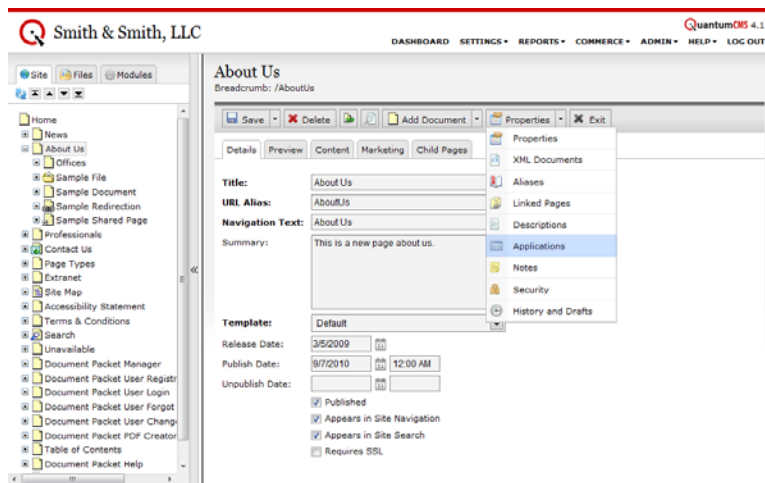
Smith & Smith, LLC

QuantumCMS 4.1

DASHBOARD SETTINGS ▾ REPORTS ▾ COMMERCE ▾ ADMIN ▾ HELP ▾ LOG OUT

Site Files Modules

Home
News
About Us
Offices
Sample File
Sample Document
Sample Redirection
Sample Shared Page
Professionals
Contact Us
Page Types
Extranet
Site Map
Accessibility Statement
Terms & Conditions
Search
Unavailable
Document Packet Manager
Document Packet User Registr
Document Packet User Login
Document Packet User Forgot
Document Packet User Chang
Document Packet PDF Creator
Table of Contents
Document Packet Help

About Us
Breadcrumb: /AboutUs

Save Delete Add Document Properties Exit

Details Preview Content Marketing Child Pages

Title: About Us
URL Alias: AboutUs
Navigation Text: About Us
Summary: This is a new page about us.

Template: Default
Release Date: 3/5/2009
Publish Date: 9/7/2010 12:00 AM
Unpublish Date:
Published
Appears in Site Navigation
Appears in Site Search
Requires SSL

Properties
XML Documents
Aliases
Linked Pages
Descriptions
Applications
Notes
Security
History and Drafts